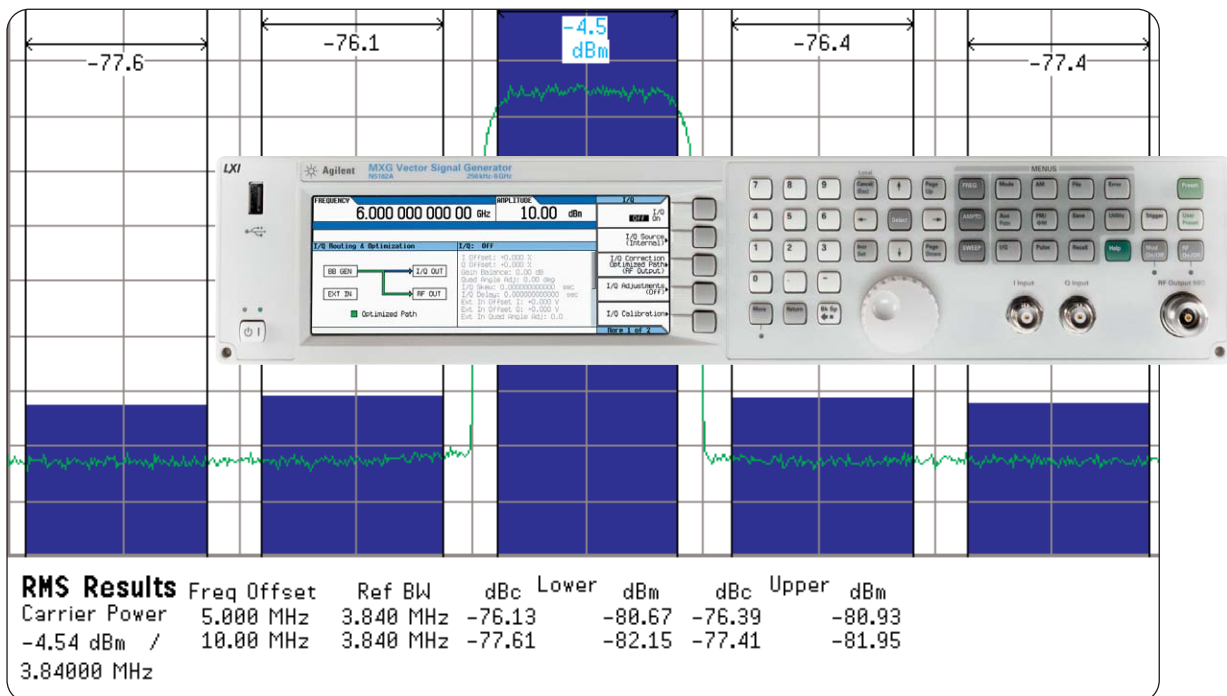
-77.6
-76.1
-4.5 dBm
-76.4
-77.4

LXI
Agilent MXG Vector Signal Generator
N5182A 250 kHz-6 GHz

FREQUENCY
6.000 000 000 00 GHz
AMPLITUDE
10.00 dBm

I/Q
I/Q Off On
I/Q Source (Internal)
I/Q Correction Optimized Path (RF Output)
I/Q Adjustments (Off)
I/Q Calibration
More 1 of 2

I/Q Routing & Optimization
BB GEN
I/Q OUT
EXT IN
RF OUT
Optimized Path

I/Q: OFF
I Offset: +0.000 %
Q Offset: +0.000 %
Gain Balance: 0.00 dB
Quad Angle Adj: 0.00 deg
I/Q Skew: 0.000000000000 sec
I/Q Delay: 0.000000000000 sec
Ext. In Offset I: +0.000 V
Ext. In Offset Q: +0.000 V
Ext. In Quad Angle Adj: 0.0

Local
Cancel (Esc)
Page Up
Select
Incr Set
Page Down
MENUS
FREQ
Mode
AM
File
Error
Preset
AMPTD
Aux Fctn
FM/ΦM
Save
Utility
Trigger
User Preset
SWEEP
I/Q
Pulse
Recall
Help
Mod On/Off
RF On/Off
7 8 9 4 5 6 1 2 3 0 . -
More
Return
Bk Sp
I Input
Q Input
RF Output 50Ω

RMS Results Freq Offset Ref BW dBc Lower dBm dBc Upper dBm
Carrier Power 5.000 MHz 3.840 MHz -76.13 -80.67 -76.39 -80.93
-4.54 dBm / 10.00 MHz 3.840 MHz -77.61 -82.15 -77.41 -81.95
3.84000 MHz